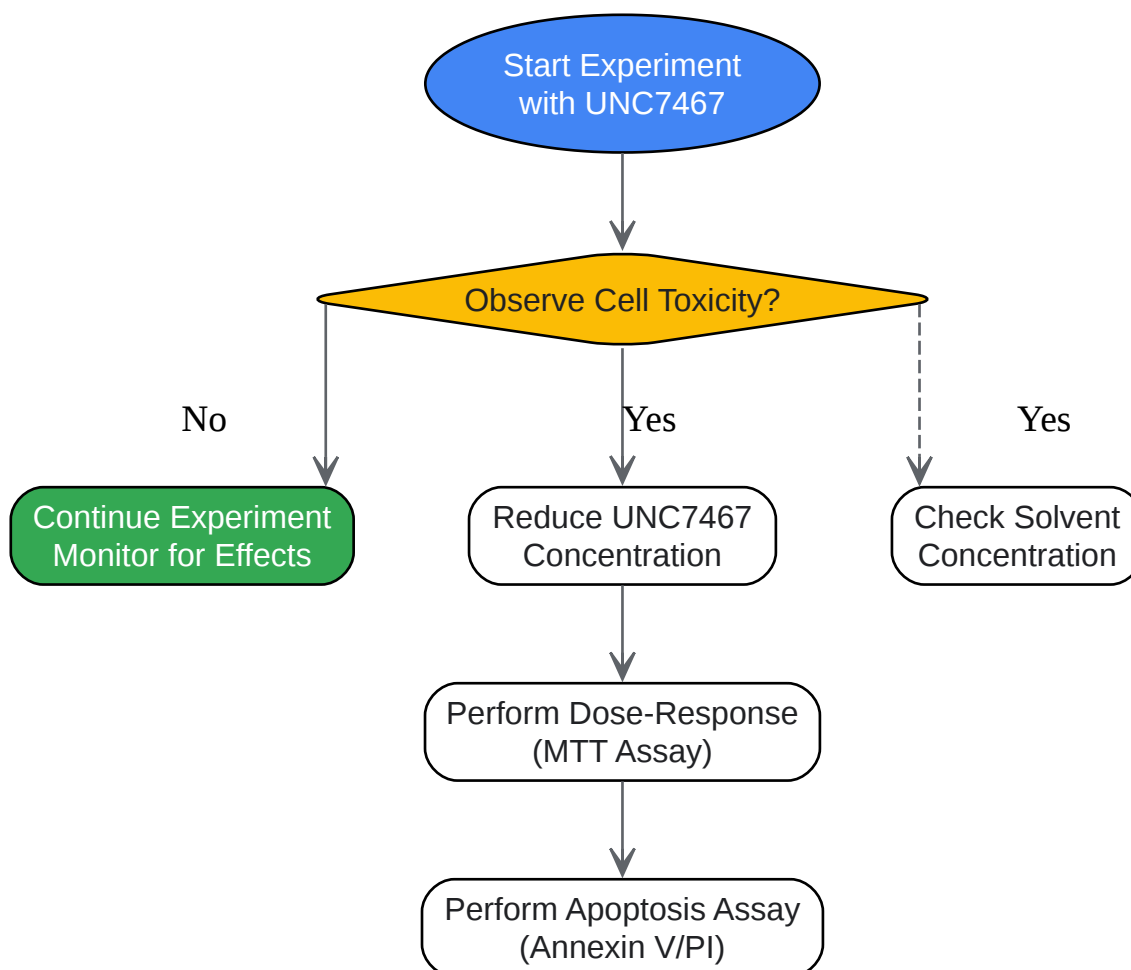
Start Experiment with UNC7467

Observe Cell Toxicity?

No

Yes

Yes

Continue Experiment Monitor for Effects

Reduce UNC7467 Concentration

Check Solvent Concentration

Perform Dose-Response (MTT Assay)

Perform Apoptosis Assay (Annexin V/PI)